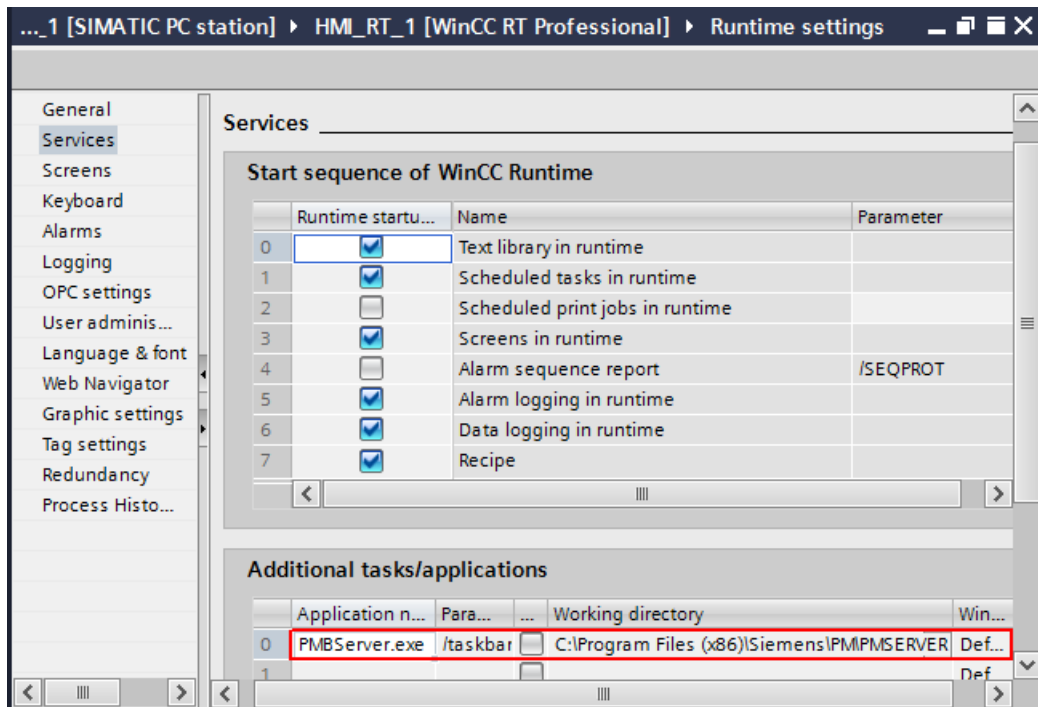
..._1 [SIMATIC PC station] ▸ HMI_RT_1 [WinCC RT Professional] ▸ Runtime settings

General
Services
Screens
Keyboard
Alarms
Logging
OPC settings
User adminis...
Language & font
Web Navigator
Graphic settings
Tag settings
Redundancy
Process Histo...

Services

Start sequence of WinCC Runtime

| | Runtime startu... | Name | Parameter |
|---|---|---|---|
| 0 | ☑ | Text library in runtime | |
| 1 | ☑ | Scheduled tasks in runtime | |
| 2 | ☐ | Scheduled print jobs in runtime | |
| 3 | ☑ | Screens in runtime | |
| 4 | ☐ | Alarm sequence report | /SEQPROT |
| 5 | ☑ | Alarm logging in runtime | |
| 6 | ☑ | Data logging in runtime | |
| 7 | ☑ | Recipe | |

Additional tasks/applications

| | Application n... | Para... | ... | Working directory | Win... |
|---|---|---|---|---|---|
| 0 | PMBServer.exe | /taskbar | ☐ | C:\Program Files (x86)\Siemens\PM\PMSERVER | Def... |
| 1 | | | ☐ | | Def |